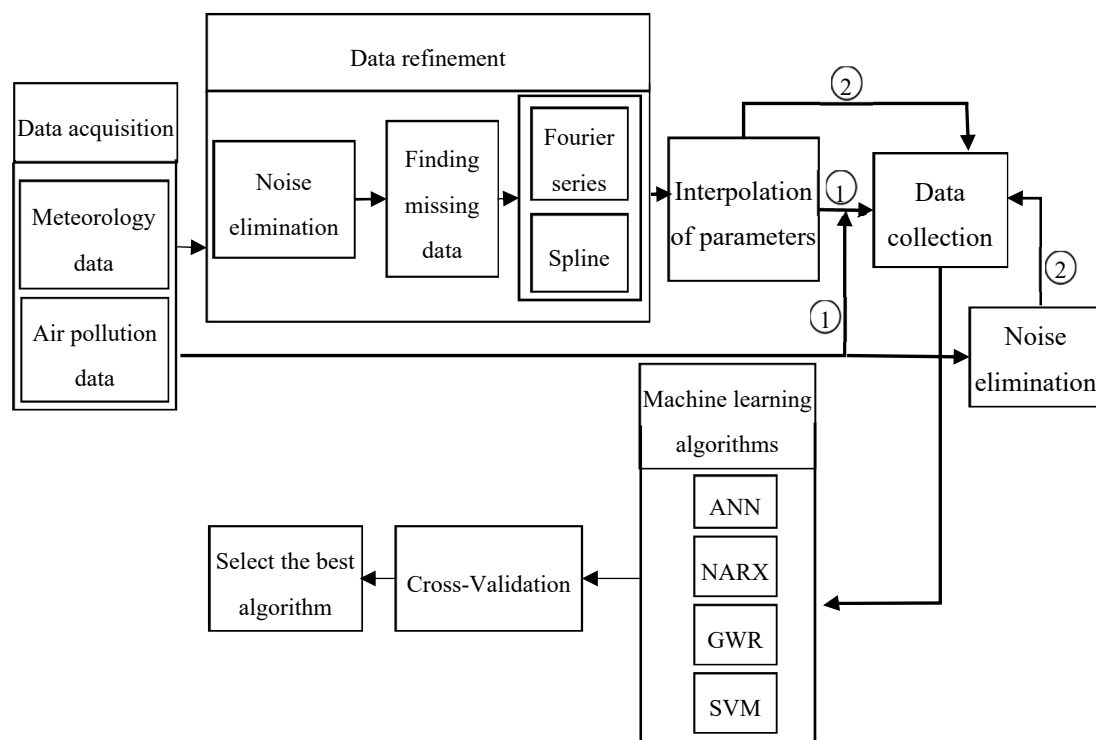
Data refinement

Data acquisition

Meteorology data

Air pollution data

Noise elimination

Finding missing data

Fourier series

Spline

Interpolation of parameters

2

1

Data collection

2

1

Noise elimination

Machine learning algorithms

ANN

NARX

GWR

SVM

Select the best algorithm

Cross-Validation